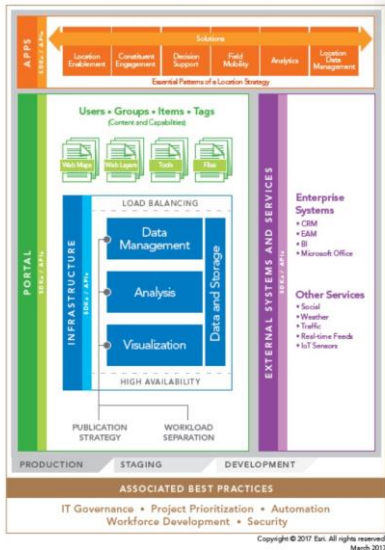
APPS

SDKs / APIs

Solutions

Location Enablement

Constituent Engagement

Decision Support

Field Mobility

Analytics

Location Data Management

Essential Patterns of a Location Strategy

PORTAL

SDKs / APIs

Users • Groups • Items • Tags
(Content and Capabilities)

Web Maps

Web Layers

Tools

Files

LOAD BALANCING

INFRASTRUCTURE

SDKs / APIs

Data Management

Analysis

Visualization

Data and Storage

HIGH AVAILABILITY

PUBLICATION STRATEGY

WORKLOAD SEPARATION

EXTERNAL SYSTEMS AND SERVICES

SDKs / APIs

Enterprise Systems
• CRM
• EAM
• BI
• Microsoft Office

Other Services
• Social
• Weather
• Traffic
• Real-time Feeds
• IoT Sensors

PRODUCTION

STAGING

DEVELOPMENT

ASSOCIATED BEST PRACTICES

IT Governance • Project Prioritization • Automation
Workforce Development • Security

Copyright © 2017 Esri. All rights reserved.
March 2017